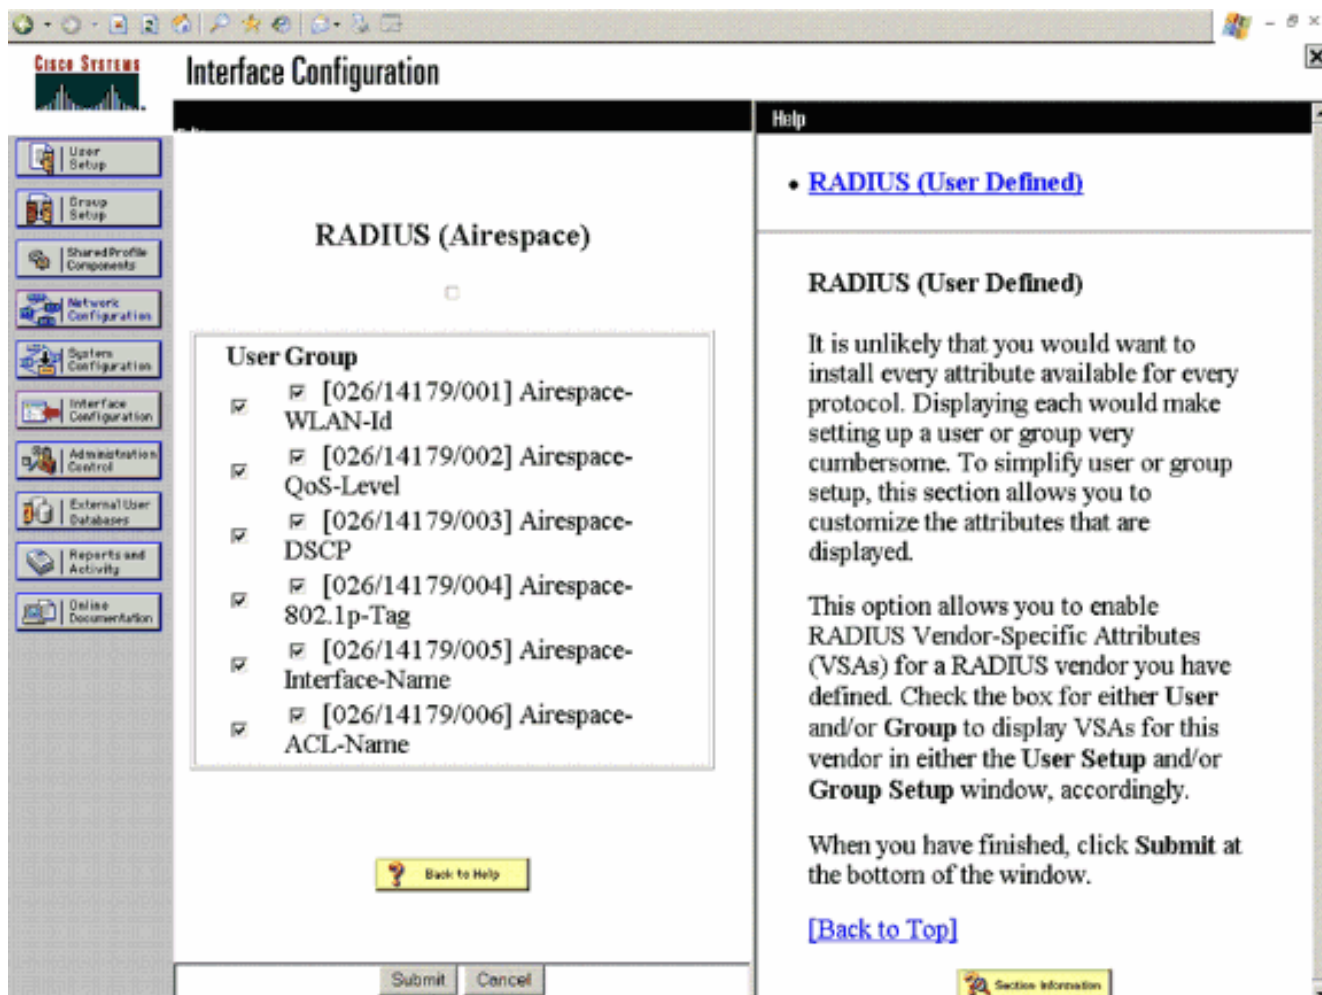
Cisco Systems

Interface Configuration

User Setup

Group Setup

Shared Profile Components

Network Configuration

System Configuration

Interface Configuration

Administration Control

External User Databases

Reports and Activity

Online Documentation

RADIUS (Airespace)

User Group

[026/14179/001] Airespace-WLAN-Id

[026/14179/002] Airespace-QoS-Level

[026/14179/003] Airespace-DSCP

[026/14179/004] Airespace-802.1p-Tag

[026/14179/005] Airespace-Interface-Name

[026/14179/006] Airespace-ACL-Name

Back to Help

Submit Cancel

Help

• RADIUS (User Defined)

RADIUS (User Defined)

It is unlikely that you would want to install every attribute available for every protocol. Displaying each would make setting up a user or group very cumbersome. To simplify user or group setup, this section allows you to customize the attributes that are displayed.

This option allows you to enable RADIUS Vendor-Specific Attributes (VSAs) for a RADIUS vendor you have defined. Check the box for either **User** and/or **Group** to display VSAs for this vendor in either the **User Setup** and/or **Group Setup** window, accordingly.

When you have finished, click **Submit** at the bottom of the window.

[Back to Top]

Section Information